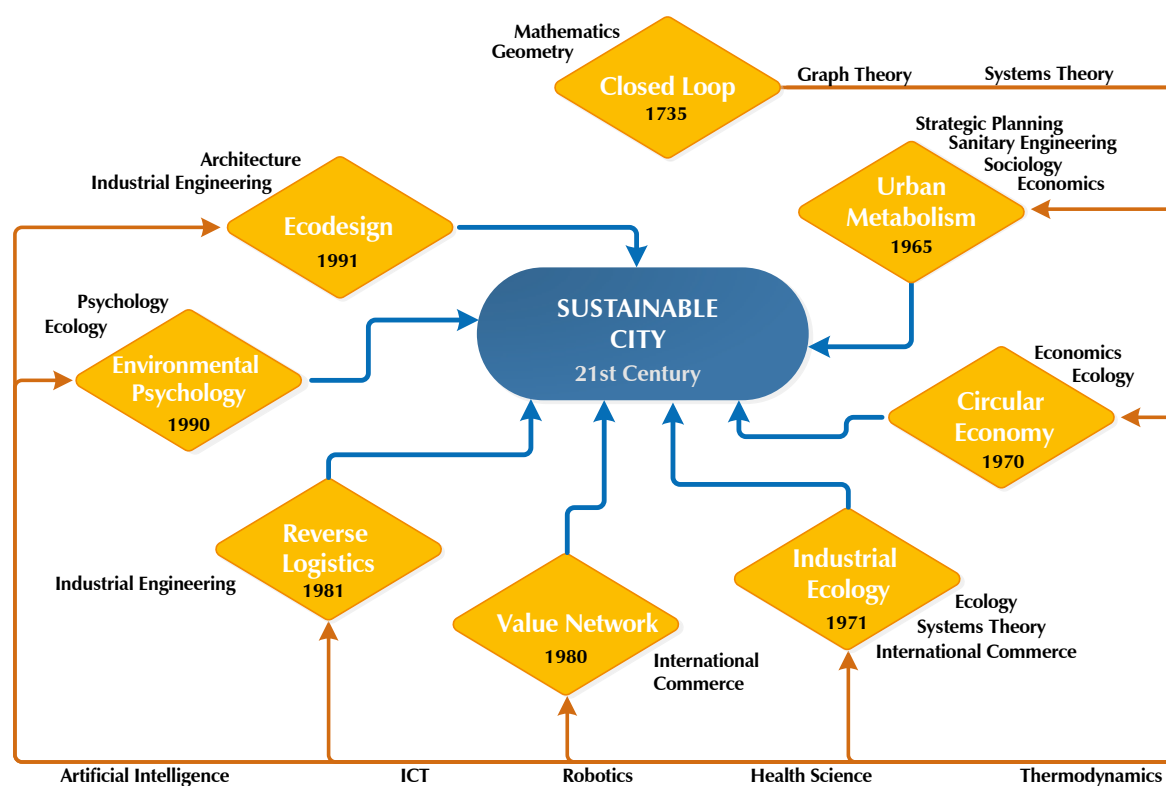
Mathematics
Geometry

Closed Loop
1735

Graph Theory

Systems Theory

Strategic Planning
Sanitary Engineering
Sociology
Economics

Architecture
Industrial Engineering

Ecodesign
1991

Urban Metabolism
1965

SUSTAINABLE CITY
21st Century

Psychology
Ecology

Environmental Psychology
1990

Economics
Ecology

Circular Economy
1970

Reverse Logistics
1981

Industrial Engineering

Industrial Ecology
1971

Ecology
Systems Theory
International Commerce

Value Network
1980

International Commerce

Artificial Intelligence

ICT

Robotics

Health Science

Thermodynamics